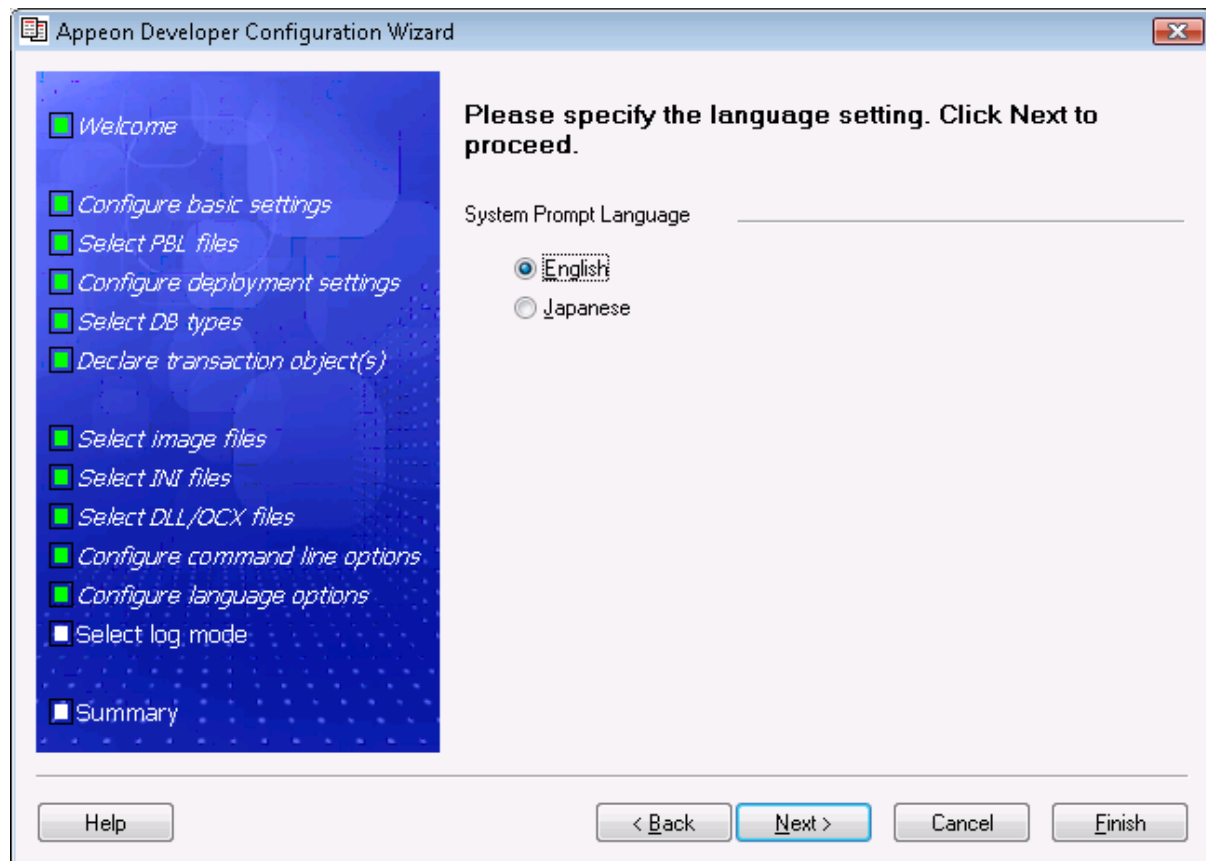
Appeon Developer Configuration Wizard

Welcome

Configure basic settings
Select PBL files
Configure deployment settings
Select DB types
Declare transaction object(s)

Select image files
Select INI files
Select DLL/OCX files
Configure command line options
Configure language options
Select log mode

Summary

Please specify the language setting. Click Next to proceed.

System Prompt Language

English
Japanese

Help
< Back
Next >
Cancel
Finish